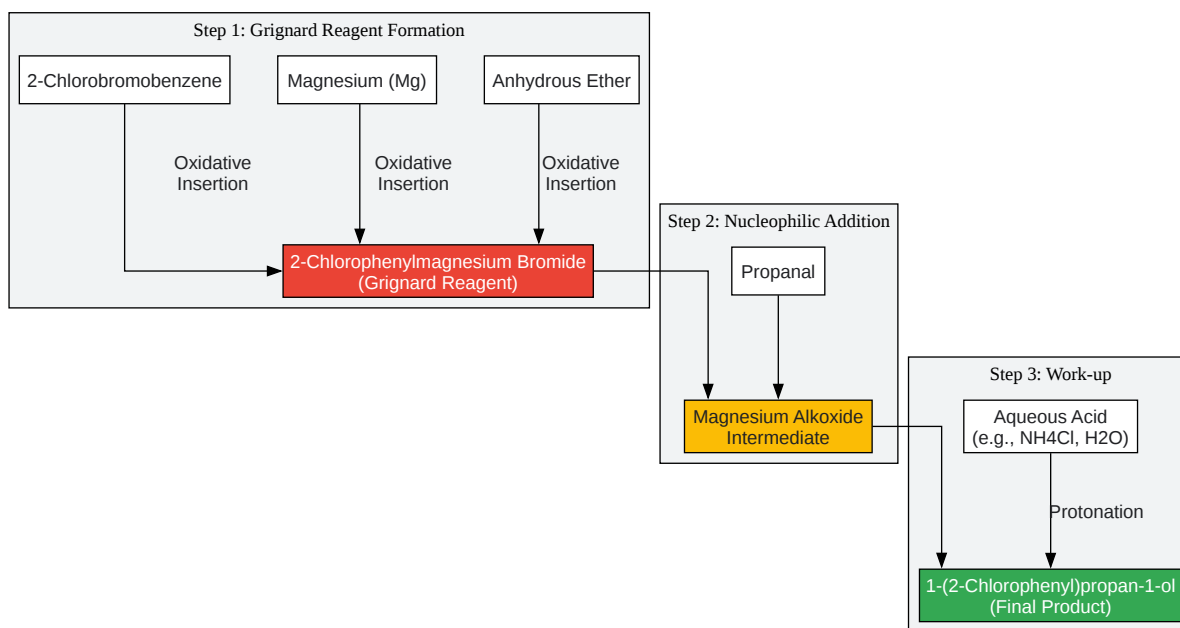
Step 1: Grignard Reagent Formation

2-Chlorobromobenzene

Magnesium (Mg)

Anhydrous Ether

Oxidative Insertion

Oxidative Insertion

Oxidative Insertion

2-Chlorophenylmagnesium Bromide (Grignard Reagent)

Step 2: Nucleophilic Addition

Propanal

Magnesium Alkoxide Intermediate

Step 3: Work-up

Aqueous Acid (e.g., NH4Cl, H2O)

Protonation

1-(2-Chlorophenyl)propan-1-ol (Final Product)